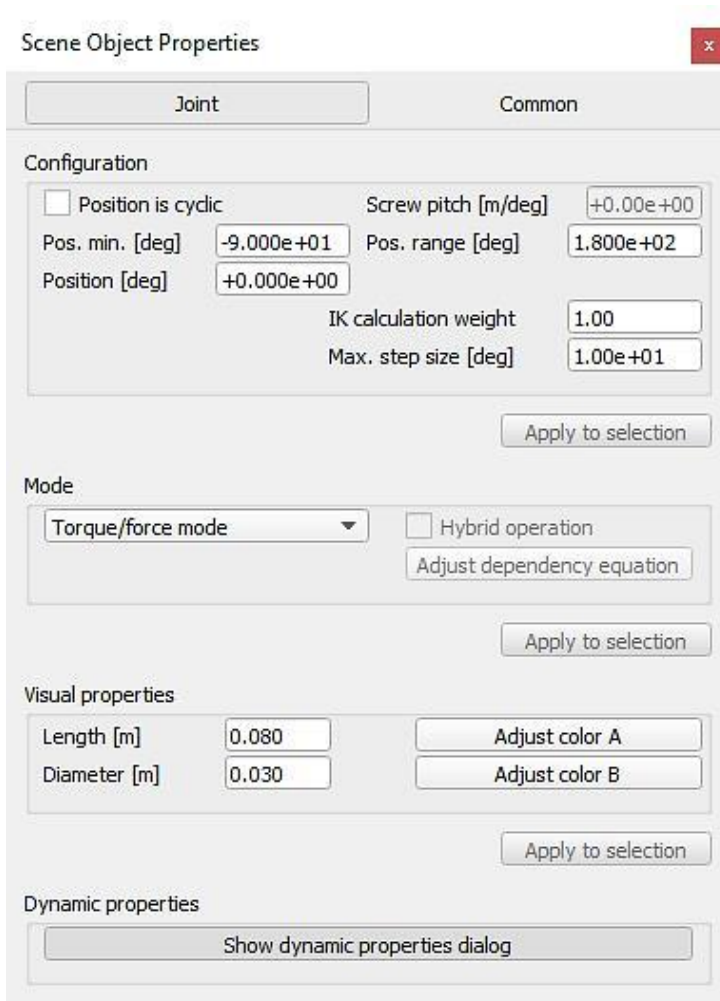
Scene Object Properties

x

Joint

Common

Configuration

Position is cyclic

Screw pitch [m/deg]

+0.00e+00

Pos. min. [deg]

-9.000e+01

Pos. range [deg]

1.800e+02

Position [deg]

+0.000e+00

IK calculation weight

1.00

Max. step size [deg]

1.00e+01

Apply to selection

Mode

Torque/force mode

Hybrid operation

Adjust dependency equation

Apply to selection

Visual properties

Length [m]

0.080

Adjust color A

Diameter [m]

0.030

Adjust color B

Apply to selection

Dynamic properties

Show dynamic properties dialog